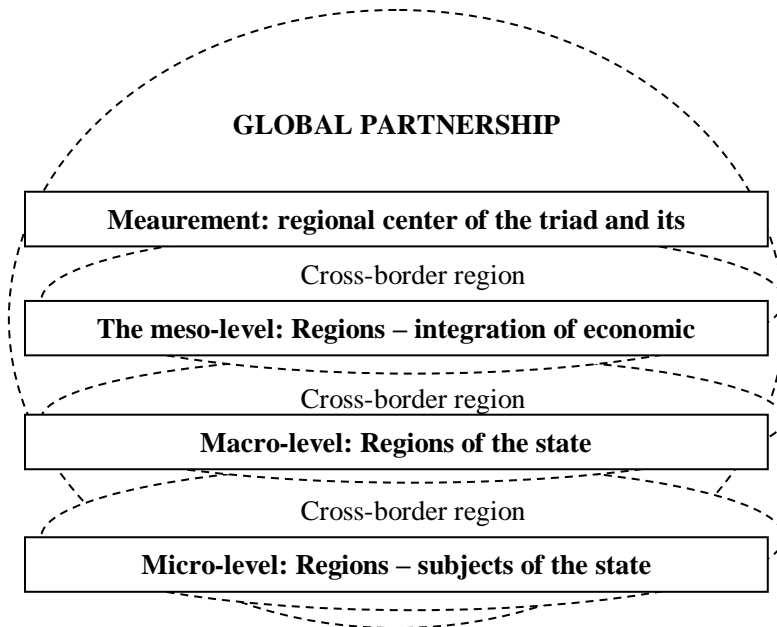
GLOBAL PARTNERSHIP

Meaurement: regional center of the triad and its

Cross-border region

The meso-level: Regions – integration of economic

Cross-border region

Macro-level: Regions of the state

Cross-border region

Micro-level: Regions – subjects of the state